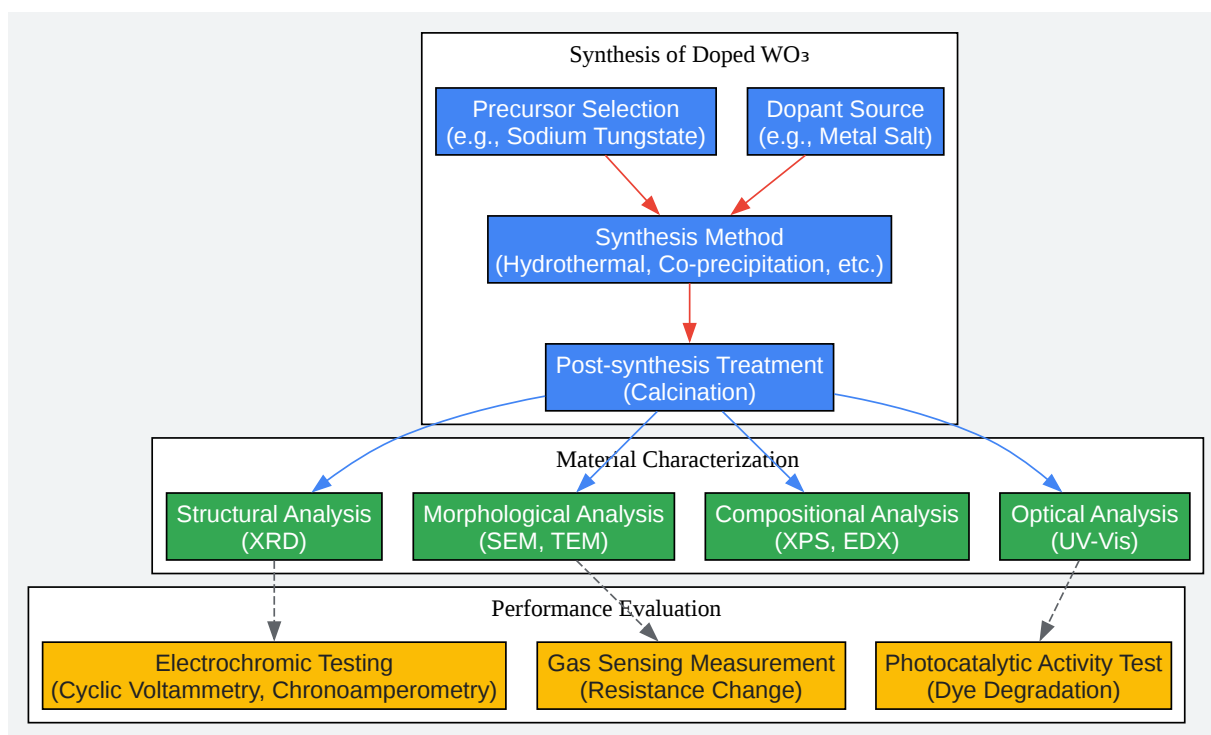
Synthesis of Doped WO₃

Precursor Selection
(e.g., Sodium Tungstate)

Dopant Source
(e.g., Metal Salt)

Synthesis Method
(Hydrothermal, Co-precipitation, etc.)

Post-synthesis Treatment
(Calcination)

Material Characterization

Structural Analysis
(XRD)

Morphological Analysis
(SEM, TEM)

Compositional Analysis
(XPS, EDX)

Optical Analysis
(UV-Vis)

Performance Evaluation

Electrochromic Testing
(Cyclic Voltammetry, Chronoamperometry)

Gas Sensing Measurement
(Resistance Change)

Photocatalytic Activity Test
(Dye Degradation)